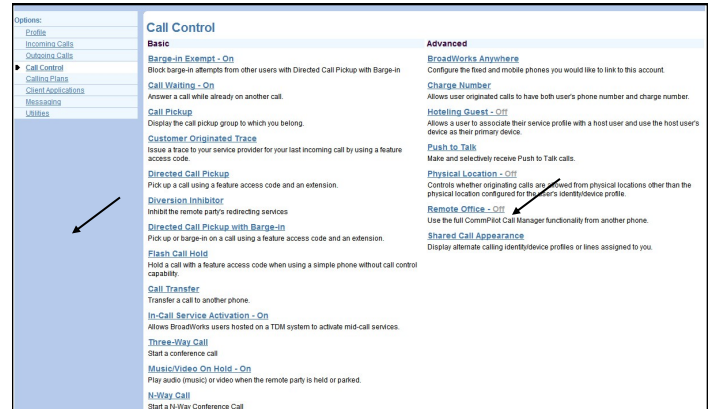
Options:
Profile
Incoming Calls
Outgoing Calls
Call Control
Calling Plans
Client Applications
Messaging
Utilities

Call Control

Basic

Barge-in Exempt - On
Block barge-in attempts from other users with Directed Call Pickup with Barge-in

Call Waiting - On
Answer a call while already on another call.

Call Pickup
Display the call pickup group to which you belong.

Customer Originated Trace
Issue a trace to your service provider for your last incoming call by using a feature access code.

Directed Call Pickup
Pick up a call using a feature access code and an extension.

Diversion Inhibitor
Inhibit the remote party's redirecting services

Directed Call Pickup with Barge-in
Pick up or barge-in on a call using a feature access code and an extension.

Flash Call Hold
Hold a call with a feature access code when using a simple phone without call control capability.

Call Transfer
Transfer a call to another phone.

In-Call Service Activation - On
Allows BroadWorks users hosted on a TDM system to activate mid-call services.

Three-Way Call
Start a conference call

Music/Video On Hold - On
Play audio (music) or video when the remote party is held or parked.

N-Way Call
Start a N-Way Conference Call

Advanced

BroadWorks Anywhere
Configure the fixed and mobile phones you would like to link to this account.

Charge Number
Allows user originated calls to have both user's phone number and charge number.

Hoteling Guest - Off
Allows a user to associate their service profile with a host user and use the host user's device as their primary device.

Push to Talk
Make and selectively receive Push to Talk calls.

Physical Location - Off
Controls whether originating calls are allowed from physical locations other than the physical location configured for the user's identity/device profile.

Remote Office - Off
Use the full CommPilot Call Manager functionality from another phone.

Shared Call Appearance
Display alternate calling identity/device profiles or lines assigned to you.